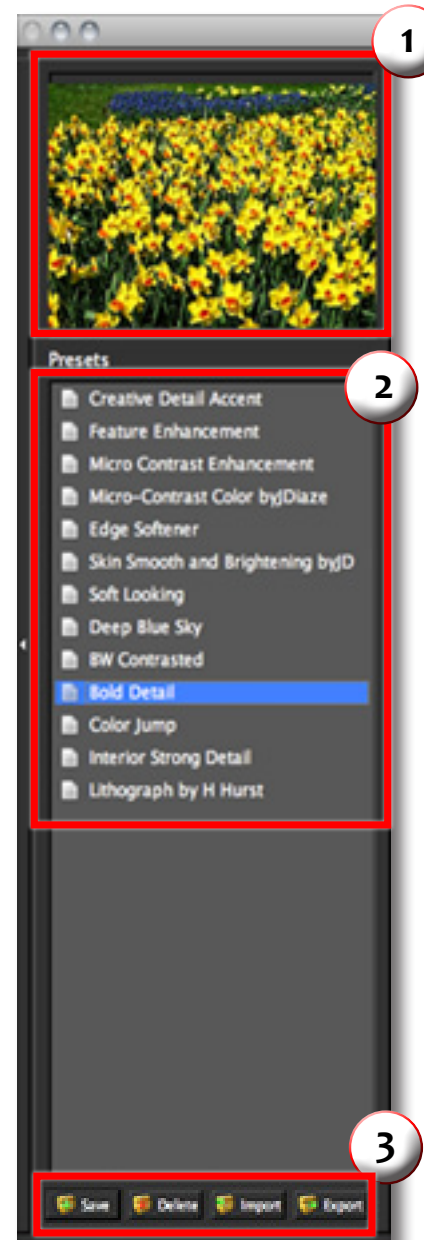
1

Presets

2

Creative Detail Accent
Feature Enhancement
Micro Contrast Enhancement
Micro-Contrast Color byJDiaze
Edge Softener
Skin Smooth and Brightening byJD
Soft Looking
Deep Blue Sky
BW Contrasted
Bold Detail
Color Jump
Interior Strong Detail
Lithograph by H Hurst

3

Save Delete Import Export